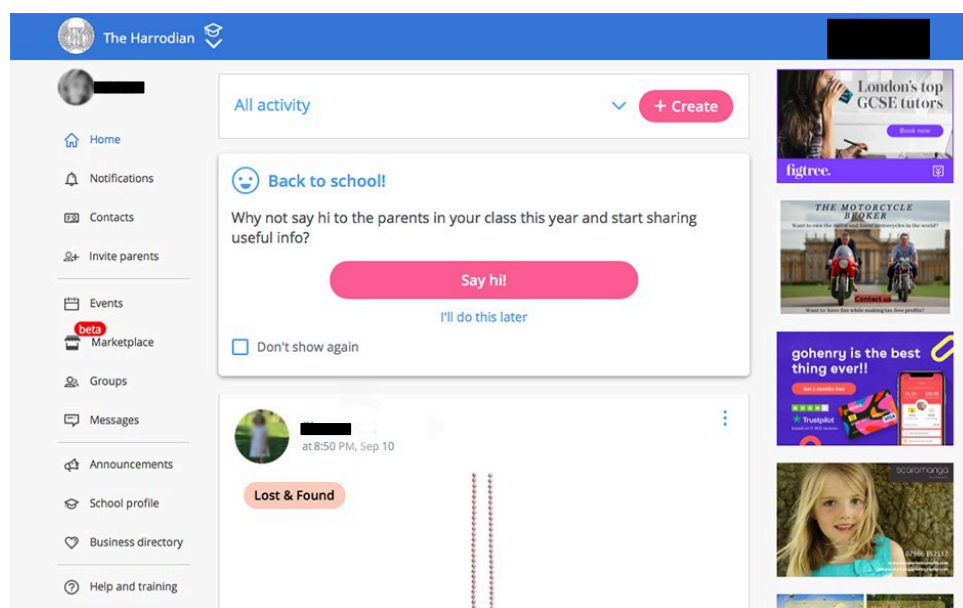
The Harrodian

Home
Notifications
Contacts
Invite parents
Events
beta
Marketplace
Groups
Messages
Announcements
School profile
Business directory
Help and training

All activity
+ Create

Back to school!

Why not say hi to the parents in your class this year and start sharing useful info?

Say hi!

I'll do this later

Don't show again

at 8:50 PM, Sep 10

Lost & Found

London's top GCSE tutors
Book now
figtree.

THE MOTORCYCLE BROKER
Want to own the rarest and finest motorcycles in the world?
Contact us
Want to have fun while making tax free profits?

gohenry is the best thing ever!!
Get 1 month free
Trustpilot

scaramanga
07990 852517